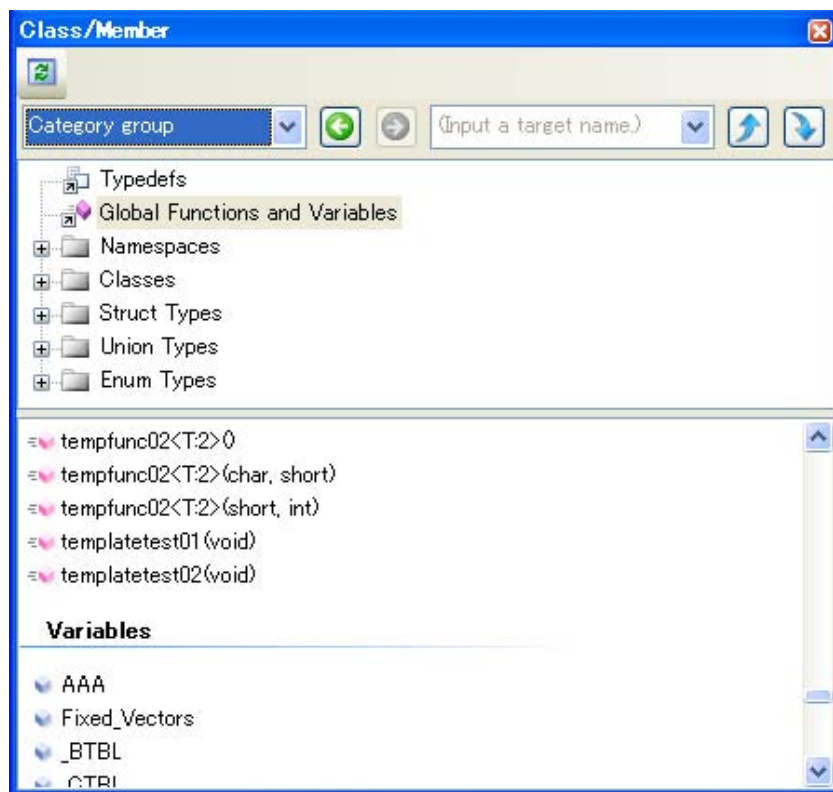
Class/Member

Category group

(Input a target name.)

Typedefs
Global Functions and Variables
Namespaces
Classes
Struct Types
Union Types
Enum Types

tempfunc02<T:2>()
tempfunc02<T:2>(char, short)
tempfunc02<T:2>(short, int)
templatetest01(void)
templatetest02(void)

Variables

AAA
Fixed_Vectors
_BTBL
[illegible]